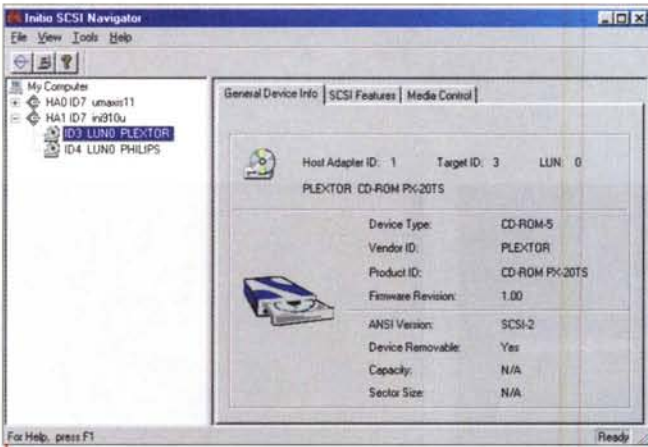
Initio SCSI Navigator

File View Tools Help

My Computer
HA0 ID7 umaxis11
HA1 ID7 ini910u
ID3 LUN0 PLEXTOR
ID4 LUN0 PHILIPS

General Device Info | SCSI Features | Media Control

Host Adapter ID: 1 Target ID: 3 LUN: 0

PLEXTOR CD-ROM PX-20TS

| | |
|---|---|
| Device Type: | CD-ROM-5 |
| Vendor ID: | PLEXTOR |
| Product ID: | CD-ROM PX-20TS |
| Firmware Revision: | 1.00 |
| ANSI Version: | SCSI-2 |
| Device Removable: | Yes |
| Capacity: | N/A |
| Sector Size: | N/A |

For Help, press F1

Ready